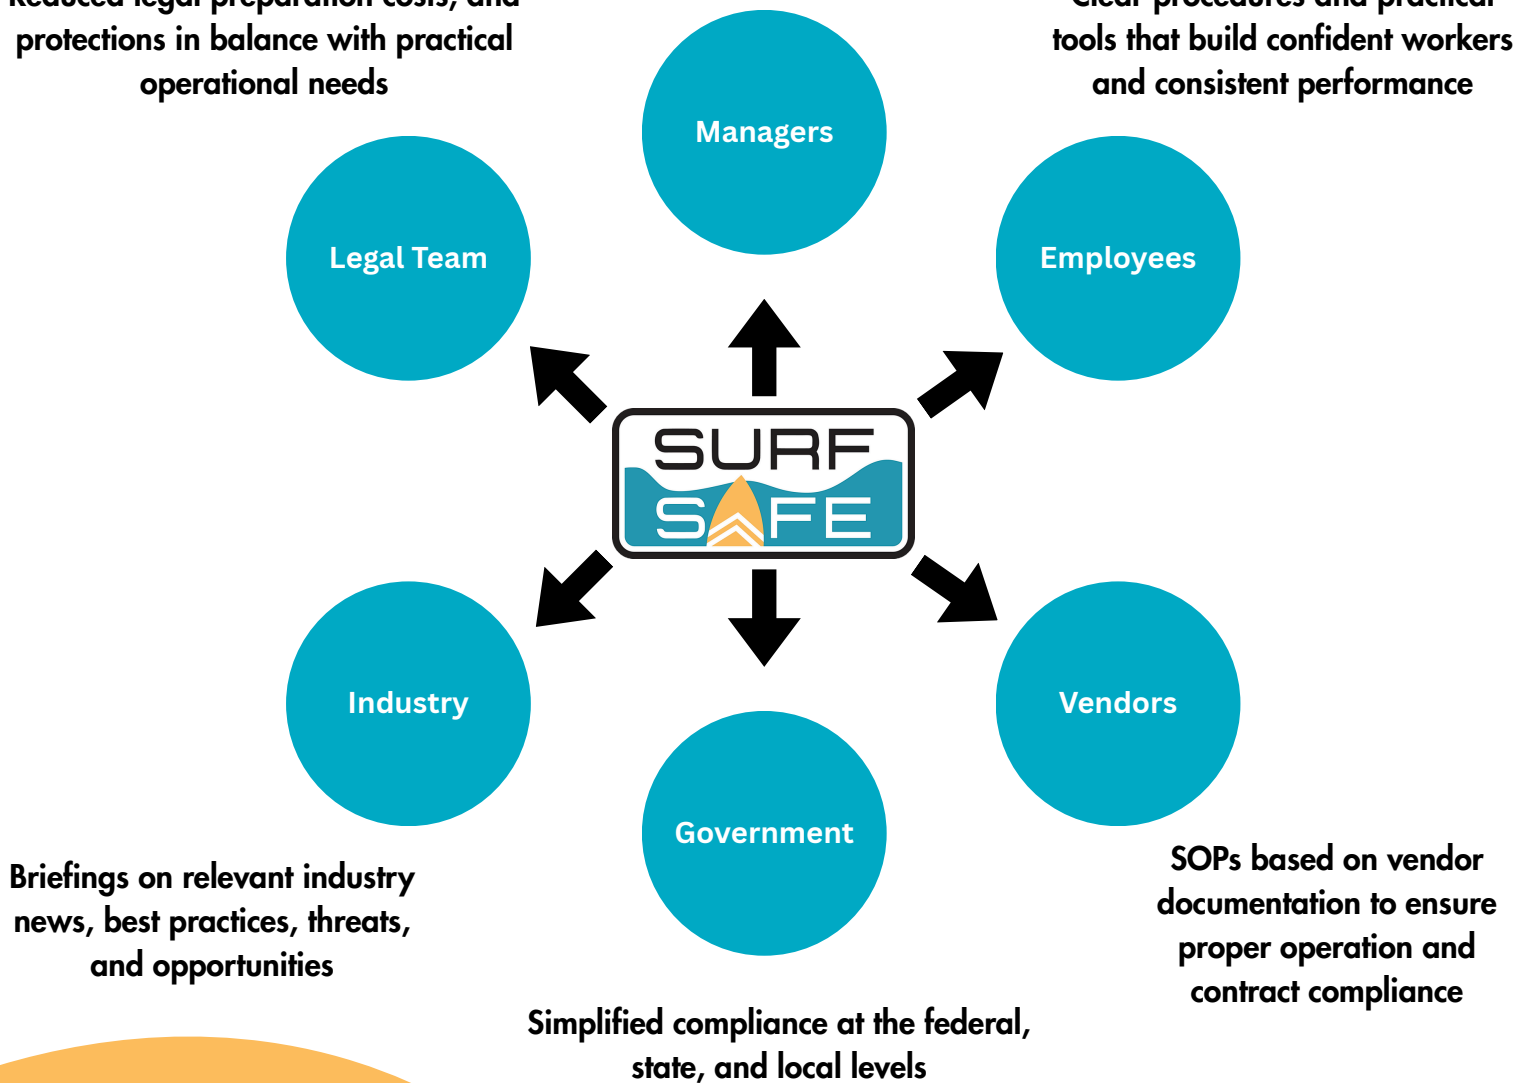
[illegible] protections in balance with practical operational needs

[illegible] tools that build confident workers and consistent performance

Managers

Legal Team

Employees

SURF SAFE

Industry

Vendors

Government

Briefings on relevant industry news, best practices, threats, and opportunities

SOPs based on vendor documentation to ensure proper operation and contract compliance

Simplified compliance at the federal, state, and local levels